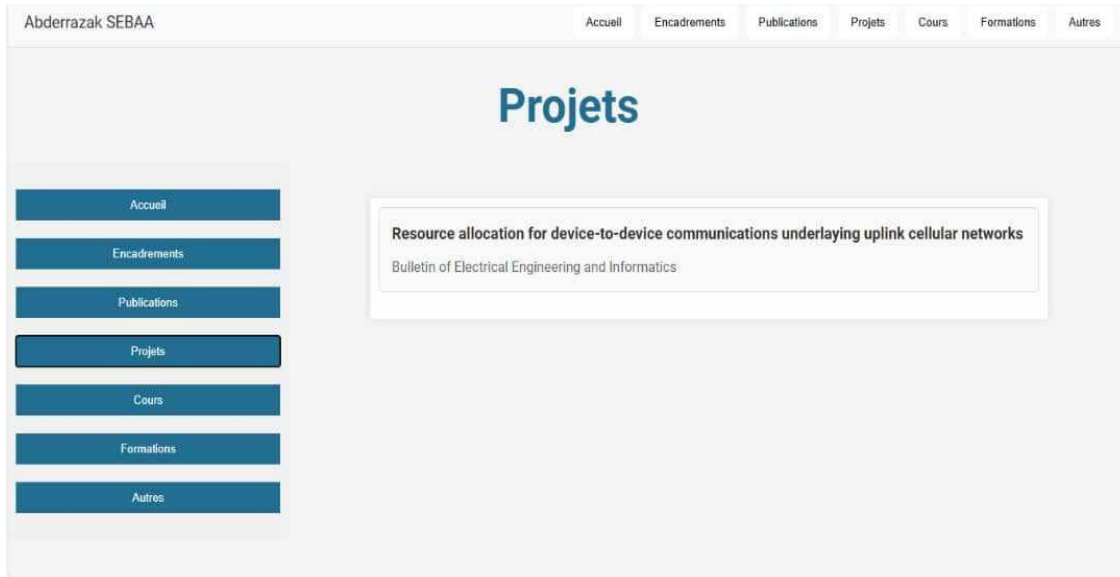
Abderrazak SEBAA

Accueil Encadrements Publications Projets Cours Formations Autres

Projets

Accueil

Encadrements

Publications

Projets

Cours

Formations

Autres

Resource allocation for device-to-device communications underlaying uplink cellular networks

Bulletin of Electrical Engineering and Informatics